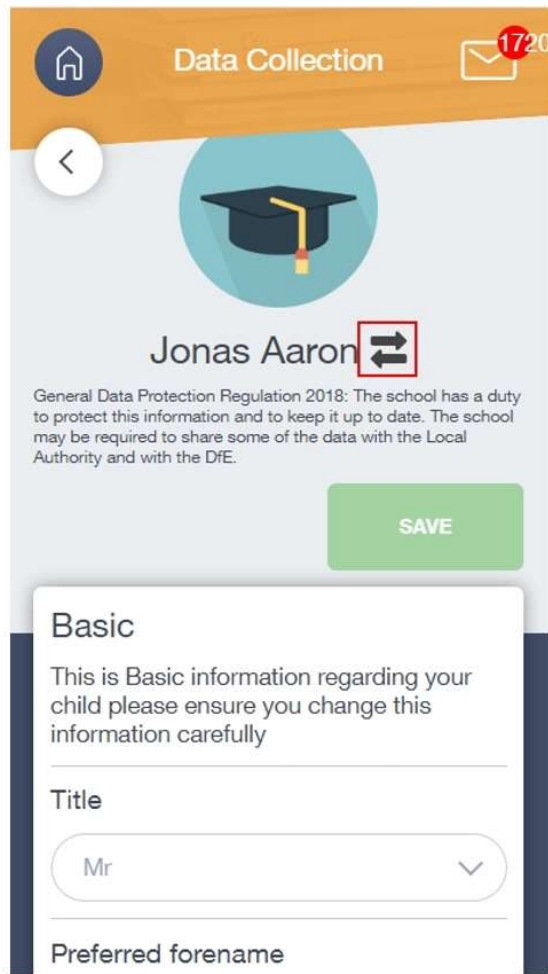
Data Collection

1720

Jonas Aaron

General Data Protection Regulation 2018: The school has a duty to protect this information and to keep it up to date. The school may be required to share some of the data with the Local Authority and with the DfE.

SAVE

Basic

This is Basic information regarding your child please ensure you change this information carefully

Title

Mr

Preferred forename